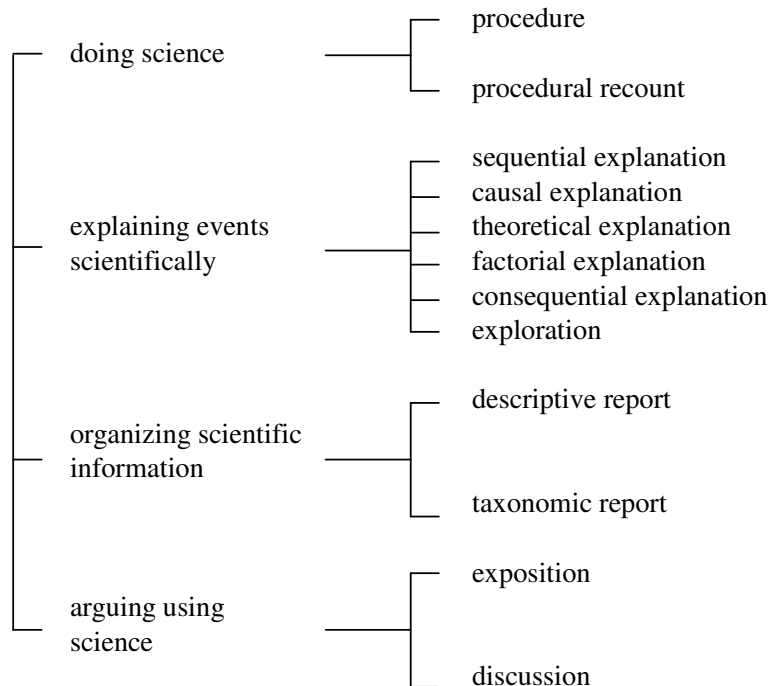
doing science

procedure

procedural recount

explaining events scientifically

sequential explanation

causal explanation

theoretical explanation

factorial explanation

consequential explanation

exploration

organizing scientific information

descriptive report

taxonomic report

arguing using science

exposition

discussion